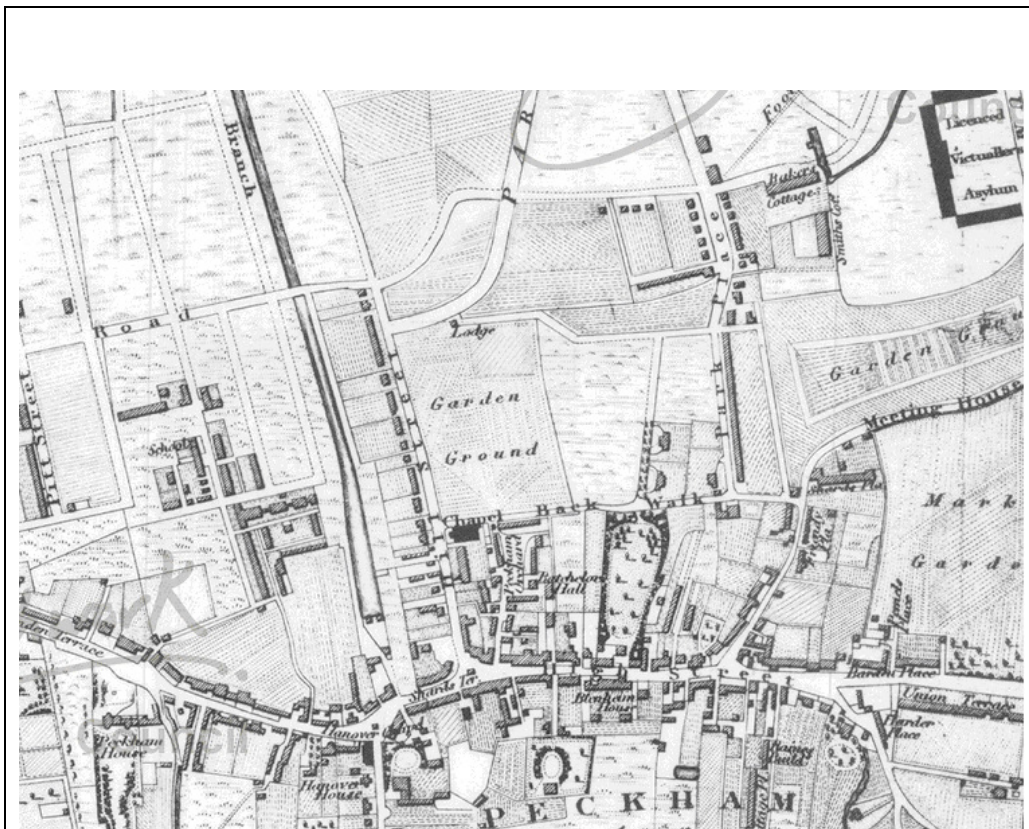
Branch
Licenced
Victuallers
Asylum
Bulsers Cottages
Smiths Cot
Road
Lodge
Garden
Ground
Garden Grou
Pitt Street
School
Meeting House
Mark
Garde
Chapel
Back Walk
Batchelors Hall
Terrace
Shards Ter
Hanover Chapel
Blenheim House
Street
Union Terrace
Harder Place
Peckham House
Hanover House
PECKHAM